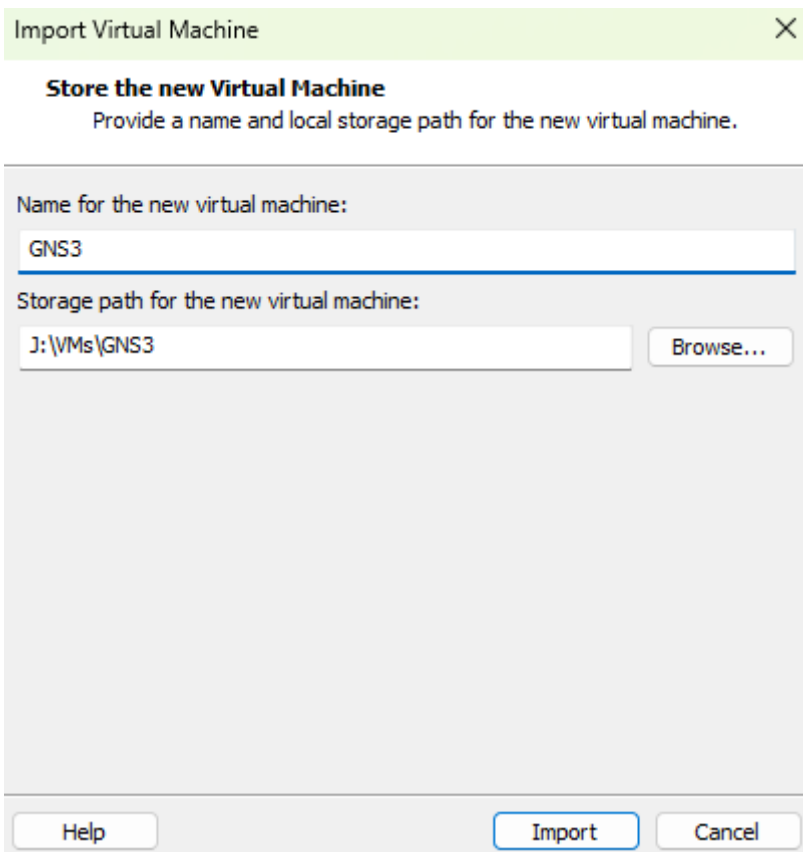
Import Virtual Machine ×

**Store the new Virtual Machine**
Provide a name and local storage path for the new virtual machine.

Name for the new virtual machine:

GNS3

Storage path for the new virtual machine:

J:\VMs\GNS3

Browse...

Help

Import

Cancel